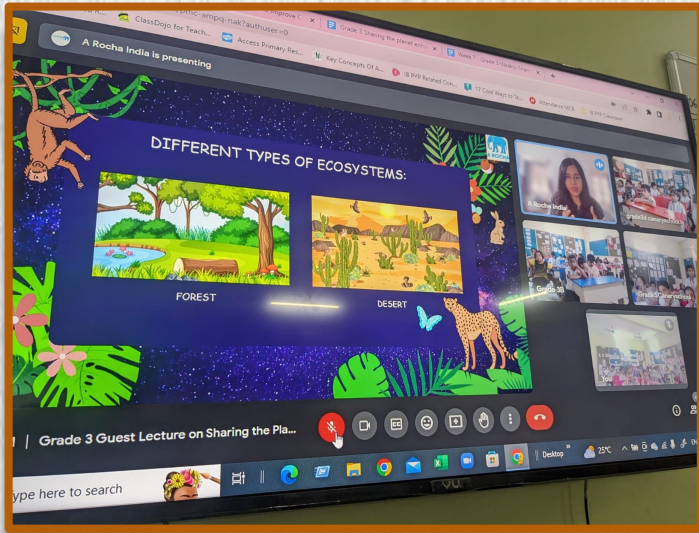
ClassDojo for Teach...
Access Primary Res...
Key Concepts Of A...
IB PYP Related Con...
17 Cool Ways to Te...
Attendance MCR
Grade 3 Sharing the planet env
A Rocha India is presenting
DIFFERENT TYPES OF ECOSYSTEMS:
FOREST
DESERT
A ROCHA
A Rocha India
Grade 3B
You
Grade 3 Guest Lecture on Sharing the Pla...
ype here to search
Desktop
25°C